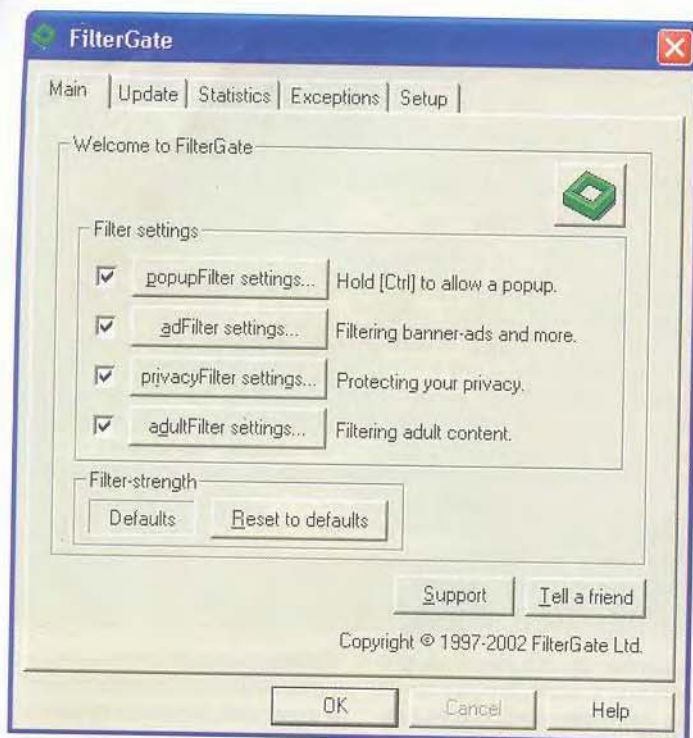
FilterGate

Main | Update | Statistics | Exceptions | Setup

Welcome to FilterGate

Filter settings

popupFilter settings... Hold [Ctrl] to allow a popup.

adFilter settings... Filtering banner-ads and more.

privacyFilter settings... Protecting your privacy.

adultFilter settings... Filtering adult content.

Filter-strength

Defaults Reset to defaults

Support Tell a friend

Copyright © 1997-2002 FilterGate Ltd.

OK Cancel Help